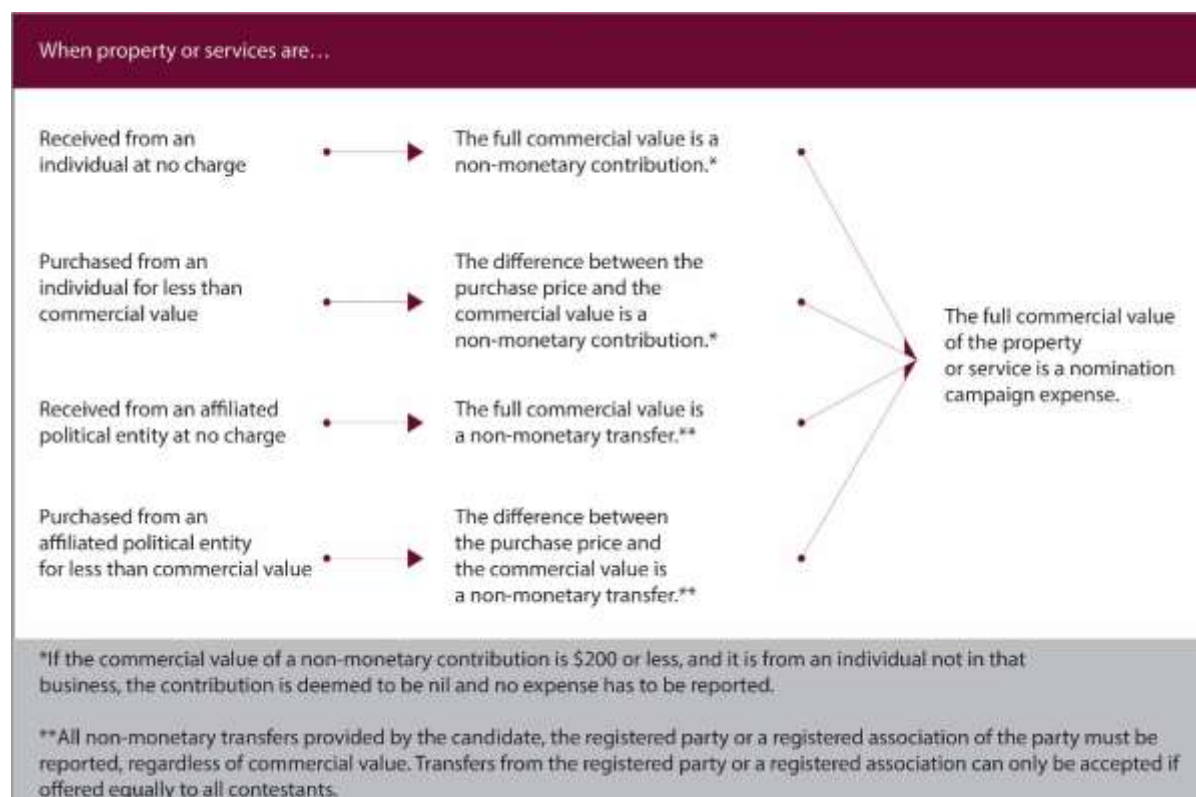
When property or services are…

Received from an individual at no charge

The full commercial value is a non-monetary contribution.*

Purchased from an individual for less than commercial value

The difference between the purchase price and the commercial value is a non-monetary contribution.*

Received from an affiliated political entity at no charge

The full commercial value is a non-monetary transfer.**

Purchased from an affiliated political entity for less than commercial value

The difference between the purchase price and the commercial value is a non-monetary transfer.**

The full commercial value of the property or service is a nomination campaign expense.

*If the commercial value of a non-monetary contribution is $200 or less, and it is from an individual not in that business, the contribution is deemed to be nil and no expense has to be reported.

**All non-monetary transfers provided by the candidate, the registered party or a registered association of the party must be reported, regardless of commercial value. Transfers from the registered party or a registered association can only be accepted if offered equally to all contestants.